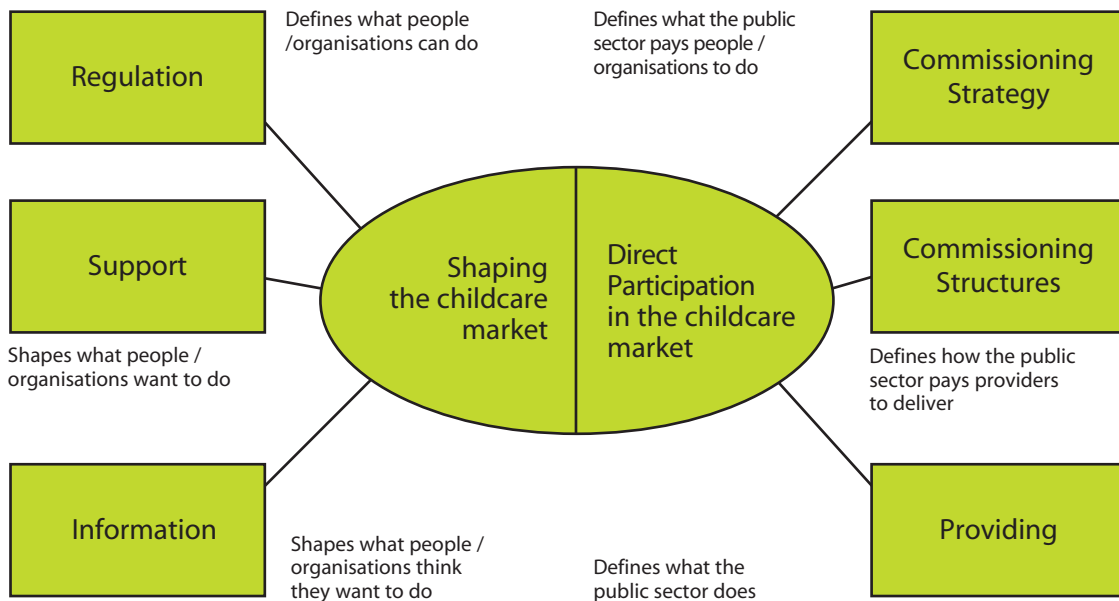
Regulation

Defines what people /organisations can do

Defines what the public sector pays people / organisations to do

Commissioning Strategy

Support

Shaping the childcare market

Direct Participation in the childcare market

Commissioning Structures

Shapes what people / organisations want to do

Defines how the public sector pays providers to deliver

Information

Shapes what people / organisations think they want to do

Defines what the public sector does

Providing